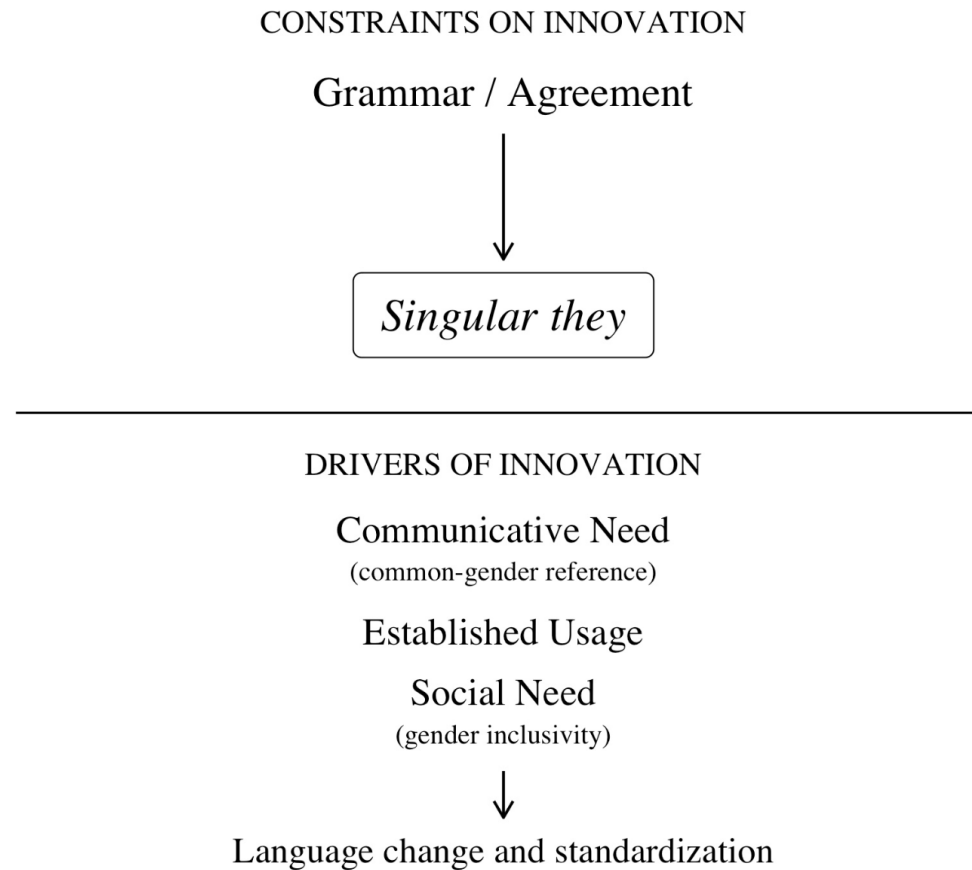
CONSTRAINTS ON INNOVATION

Grammar / Agreement

Singular they

DRIVERS OF INNOVATION

Communicative Need
(common-gender reference)

Established Usage

Social Need
(gender inclusivity)

Language change and standardization